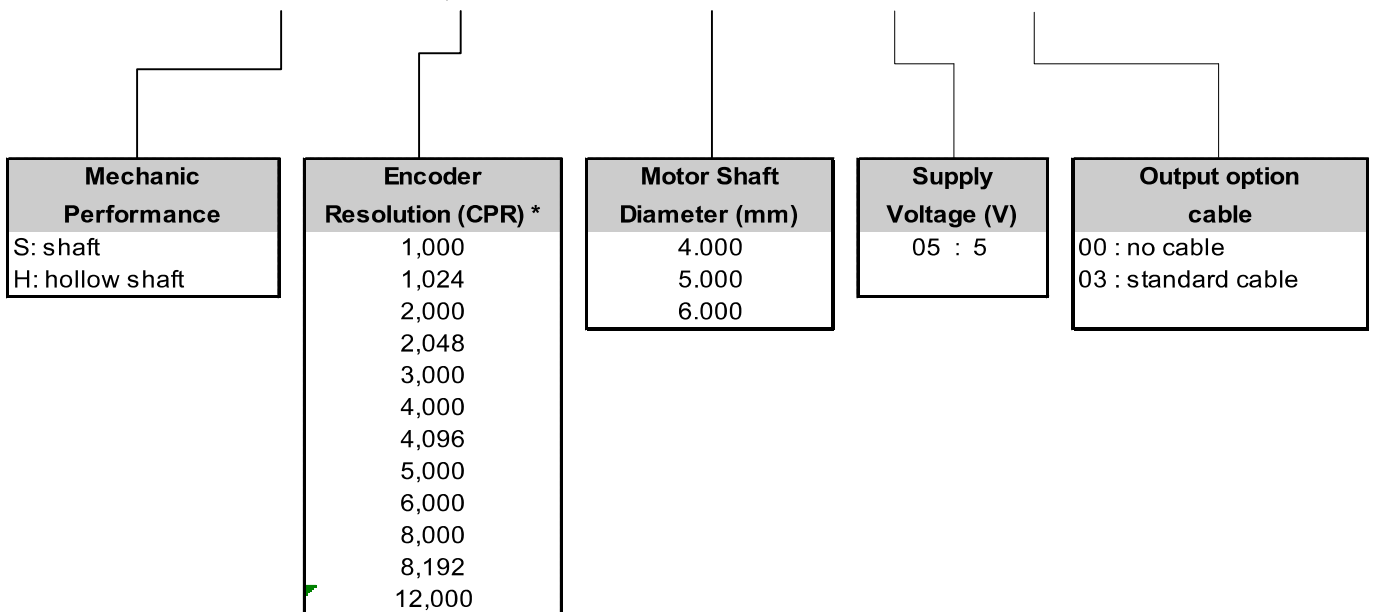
Mechanic Performance
S: shaft
H: hollow shaft

Encoder Resolution (CPR) *
1,000
1,024
2,000
2,048
3,000
4,000
4,096
5,000
6,000
8,000
8,192
12,000

Motor Shaft Diameter (mm)
4.000
5.000
6.000

Supply Voltage (V)
05 : 5

Output option cable
00 : no cable
03 : standard cable